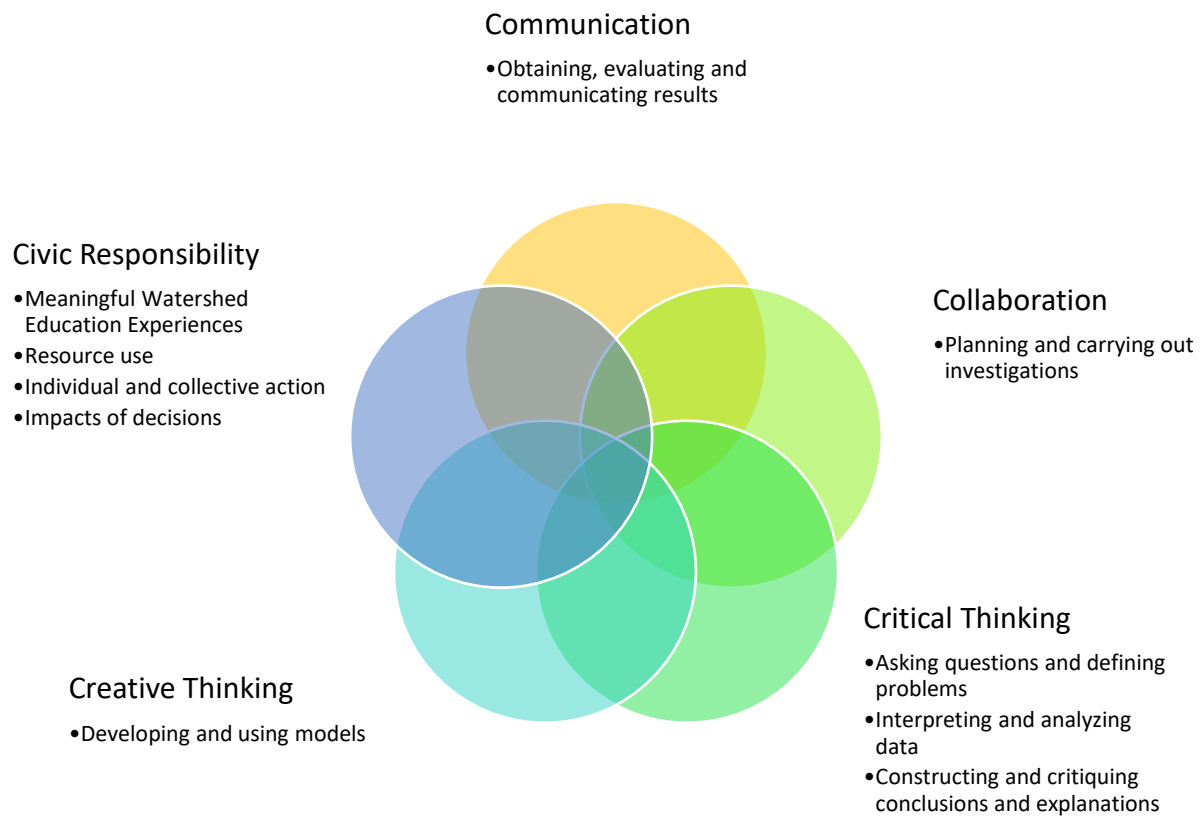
Communication

•Obtaining, evaluating and communicating results

Civic Responsibility

•Meaningful Watershed Education Experiences
•Resource use
•Individual and collective action
•Impacts of decisions

Collaboration

•Planning and carrying out investigations

Critical Thinking

•Asking questions and defining problems
•Interpreting and analyzing data
•Constructing and critiquing conclusions and explanations

Creative Thinking

•Developing and using models